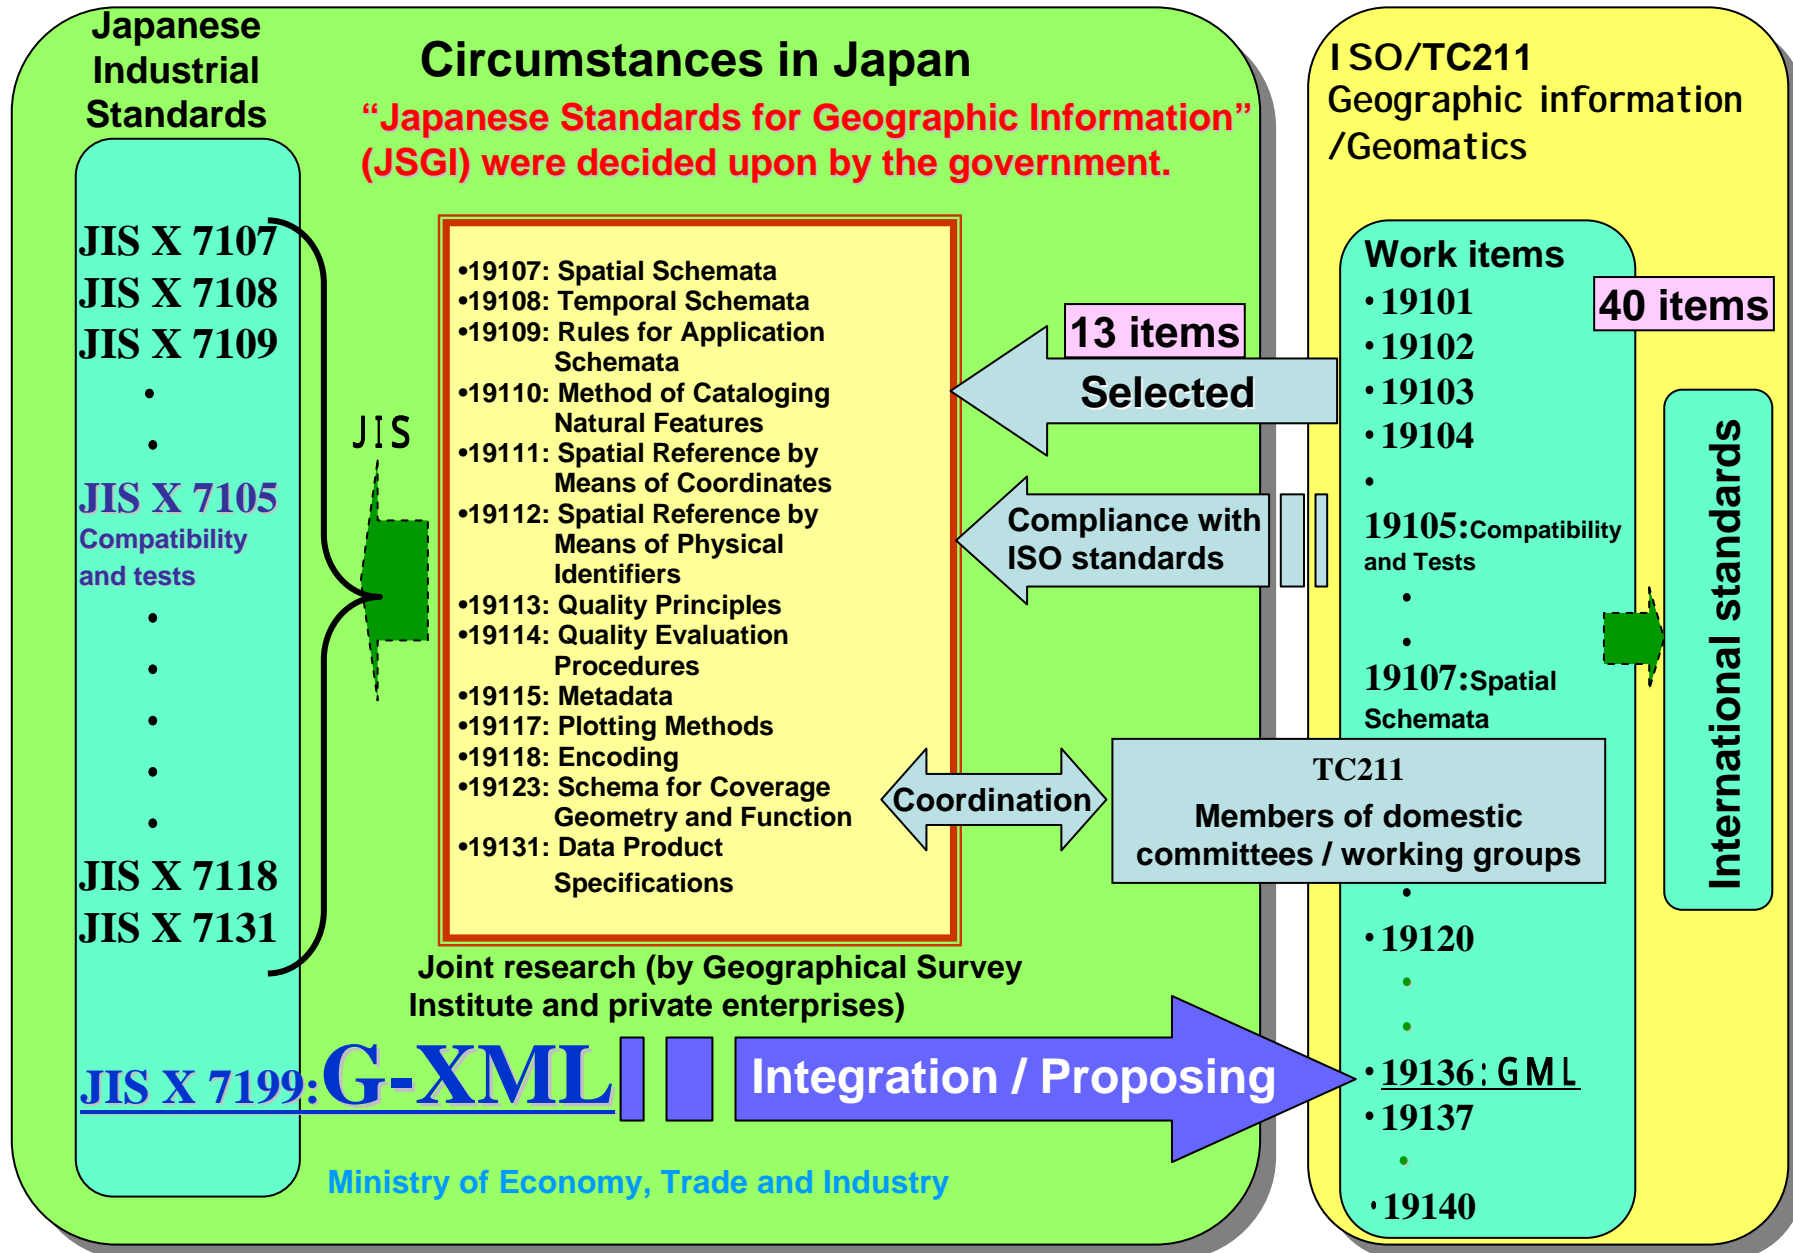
Japanese Industrial Standards

Circumstances in Japan

“Japanese Standards for Geographic Information” (JSGI) were decided upon by the government.

ISO/TC211
Geographic information /Geomatics

JIS X 7107
JIS X 7108
JIS X 7109
•
•
JIS X 7105
Compatibility and tests
•
•
•
•
•
JIS X 7118
JIS X 7131

JIS

•19107: Spatial Schemata
•19108: Temporal Schemata
•19109: Rules for Application Schemata
•19110: Method of Cataloging Natural Features
•19111: Spatial Reference by Means of Coordinates
•19112: Spatial Reference by Means of Physical Identifiers
•19113: Quality Principles
•19114: Quality Evaluation Procedures
•19115: Metadata
•19117: Plotting Methods
•19118: Encoding
•19123: Schema for Coverage Geometry and Function
•19131: Data Product Specifications

13 items
Selected

Compliance with ISO standards

Coordination

Work items
•19101
•19102
•19103
•19104
•
19105:Compatibility and Tests
•
•
19107:Spatial Schemata

40 items

International standards

TC211
Members of domestic committees / working groups

•
•19120
•
•
•19136:GML
•19137
•
•19140

Joint research (by Geographical Survey Institute and private enterprises)

JIS X 7199:G-XML

Integration / Proposing

Ministry of Economy, Trade and Industry